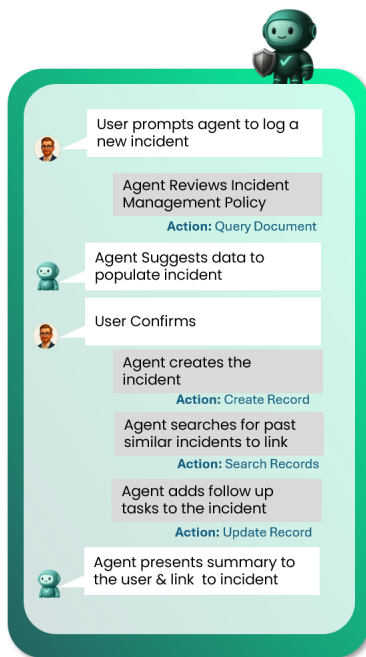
User prompts agent to log a new incident

Agent Reviews Incident Management Policy

**Action:** Query Document

Agent Suggests data to populate incident

User Confirms

Agent creates the incident

**Action:** Create Record

Agent searches for past similar incidents to link

**Action:** Search Records

Agent adds follow up tasks to the incident

**Action:** Update Record

Agent presents summary to the user & link to incident